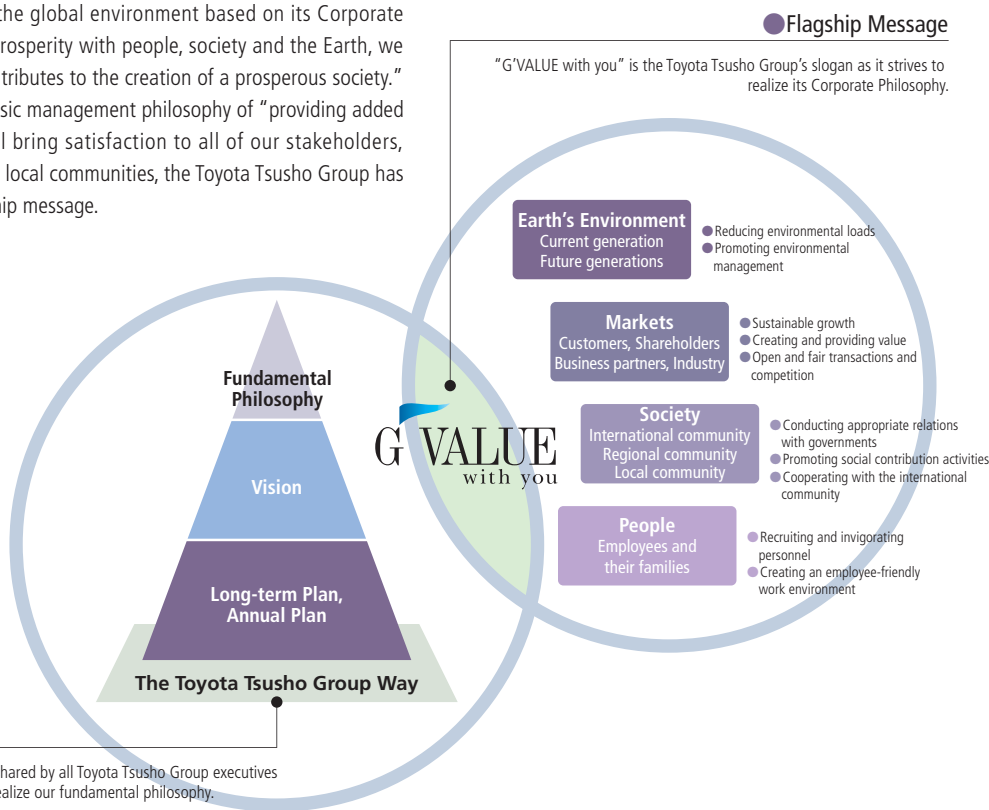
the global environment based on its Corporate rosperity with people, society and the Earth, we tributes to the creation of a prosperous society." sic management philosophy of "providing added l bring satisfaction to all of our stakeholders, local communities, the Toyota Tsusho Group has ip message.

Flagship Message

"G'VALUE with you" is the Toyota Tsusho Group's slogan as it strives to realize its Corporate Philosophy.

Earth's Environment
Current generation
Future generations

Reducing environmental loads
Promoting environmental management

Markets
Customers, Shareholders
Business partners, Industry

Sustainable growth
Creating and providing value
Open and fair transactions and competition

Society
International community
Regional community
Local community

Conducting appropriate relations with governments
Promoting social contribution activities
Cooperating with the international community

People
Employees and their families

Recruiting and invigorating personnel
Creating an employee-friendly work environment

G'VALUE
with you

Fundamental Philosophy

Vision

Long-term Plan, Annual Plan

The Toyota Tsusho Group Way

hared by all Toyota Tsusho Group executives ealize our fundamental philosophy.